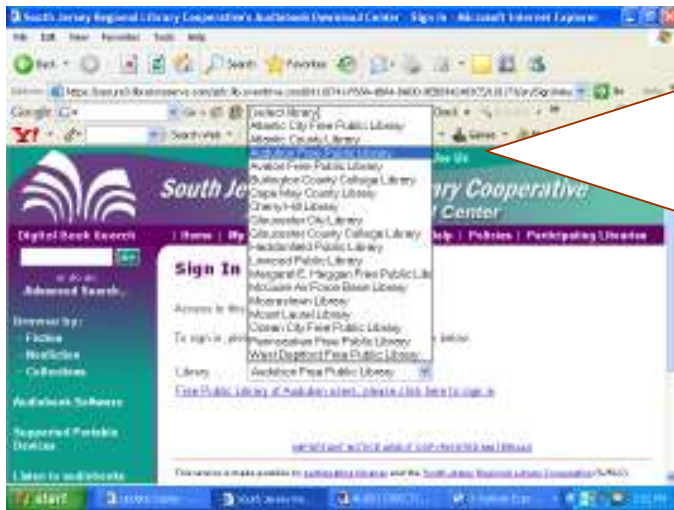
South Jersey Regional Library Cooperative's Audiobook Download Center - Sign In - Microsoft Internet Explorer

File Edit View Favorites Tools Help

Back Search Favorites

Google

Select library
Atlantic City Free Public Library
Atlantic County Library
Audubon Free Public Library
Avalon Free Public Library
Burlington County College Library
Cape May County Library
Cherry Hill Library
Gloucester City Library
Gloucester County College Library
Haddonfield Public Library
Linwood Public Library
Margaret E. Heggan Free Public Library
McGuire Air Force Base Library
Moorestown Library
Mount Laurel Library
Ocean City Free Public Library
Pennsauken Free Public Library
West Deptford Free Public Library

South Jersey Regional Library Cooperative
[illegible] Center

Digital Book Search | Home | My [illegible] | Help | Policies | Participating Libraries

Advanced Search...

Browse by:
- Fiction
- Nonfiction
- Collections

Audiobook Software

Supported Portable Devices

Listen to audiobooks

Sign In

Access to this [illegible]

To sign in, please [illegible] below.

Library Audubon Free Public Library

Free Public Library of Audubon users, please click here to sign in

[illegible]

This service is made available by participating libraries and the South Jersey Regional Library Cooperative (SJRLC)

start